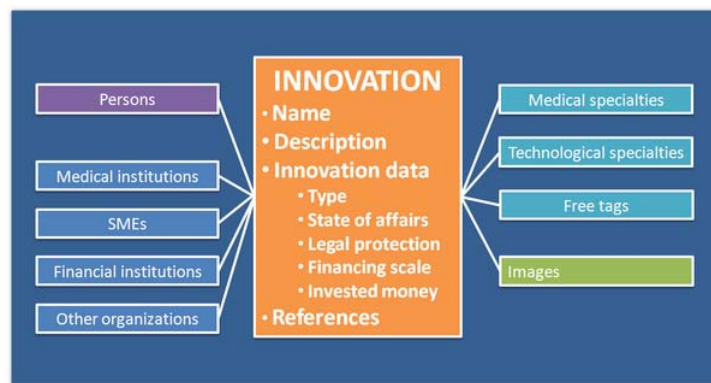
Persons

Medical institutions

SMEs

Financial institutions

Other organizations

INNOVATION
• Name
• Description
• Innovation data
• Type
• State of affairs
• Legal protection
• Financing scale
• Invested money
• References

Medical specialties

Technological specialties

Free tags

Images